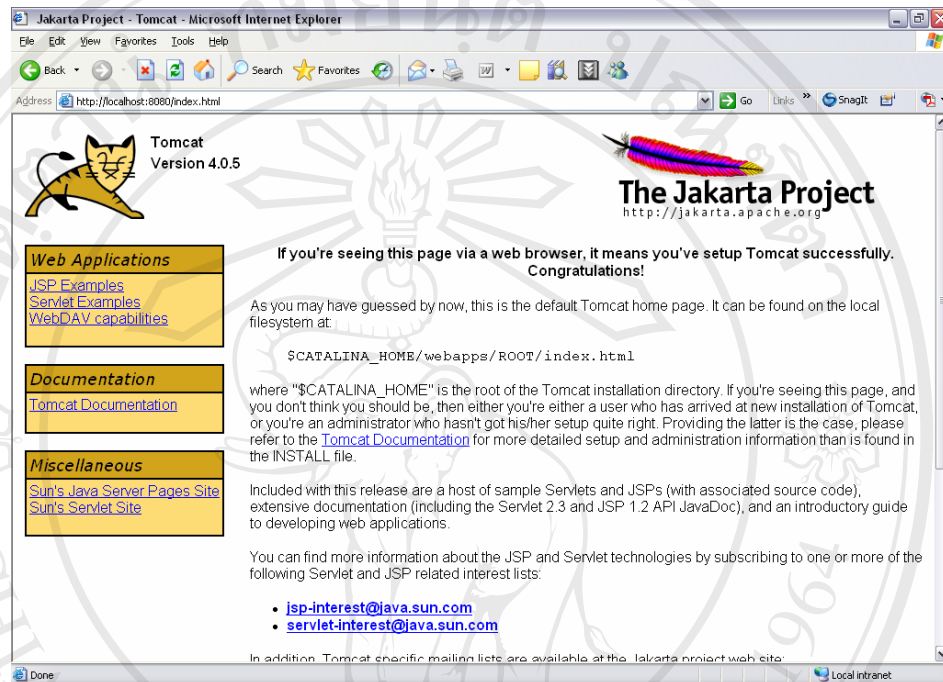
Jakarta Project - Tomcat - Microsoft Internet Explorer

File Edit View Favorites Tools Help

Back Search Favorites

Address http://localhost:8080/index.html Go Links SnagIt

Tomcat
Version 4.0.5

The Jakarta Project
http://jakarta.apache.org

Web Applications
JSP Examples
Servlet Examples
WebDAV capabilities

Documentation
Tomcat Documentation

Miscellaneous
Sun's Java Server Pages Site
Sun's Servlet Site

If you're seeing this page via a web browser, it means you've setup Tomcat successfully. Congratulations!

As you may have guessed by now, this is the default Tomcat home page. It can be found on the local filesystem at:

$CATALINA_HOME/webapps/ROOT/index.html

where "$CATALINA_HOME" is the root of the Tomcat installation directory. If you're seeing this page, and you don't think you should be, then either you're either a user who has arrived at new installation of Tomcat, or you're an administrator who hasn't got his/her setup quite right. Providing the latter is the case, please refer to the Tomcat Documentation for more detailed setup and administration information than is found in the INSTALL file.

Included with this release are a host of sample Servlets and JSPs (with associated source code), extensive documentation (including the Servlet 2.3 and JSP 1.2 API JavaDoc), and an introductory guide to developing web applications.

You can find more information about the JSP and Servlet technologies by subscribing to one or more of the following Servlet and JSP related interest lists:

• jsp-interest@java.sun.com
• servlet-interest@java.sun.com

In addition, Tomcat specific mailing lists are available at the Jakarta project web site:

Done Local intranet